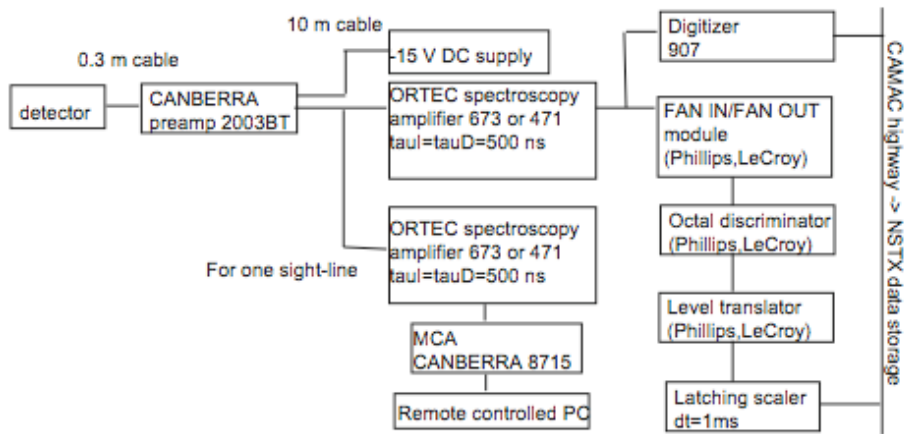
10 m cable

0.3 m cable

detector

CANBERRA preamp 2003BT

-15 V DC supply

ORTEC spectroscopy amplifier 673 or 471 taul=tauD=500 ns

ORTEC spectroscopy amplifier 673 or 471 taul=tauD=500 ns

For one sight-line

MCA CANBERRA 8715

Remote controlled PC

Digitizer 907

FAN IN/FAN OUT module (Phillips,LeCroy)

Octal discriminator (Phillips,LeCroy)

Level translator (Phillips,LeCroy)

Latching scaler dt=1ms

CAMAC highway -> NSTX data storage